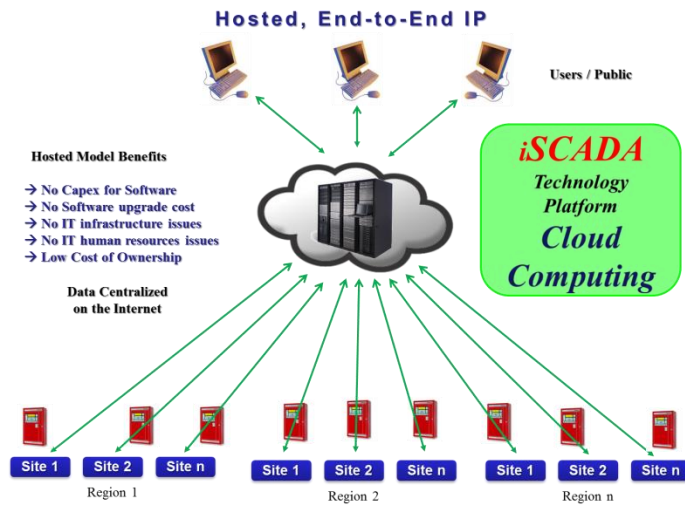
Hosted, End-to-End IP

Users / Public

Hosted Model Benefits

→ No Capex for Software
→ No Software upgrade cost
→ No IT infrastructure issues
→ No IT human resources issues
→ Low Cost of Ownership

iSCADA
Technology Platform
Cloud Computing

Data Centralized on the Internet

Site 1 Site 2 Site n
Region 1

Site 1 Site 2 Site n
Region 2

Site 1 Site 2 Site n
Region n